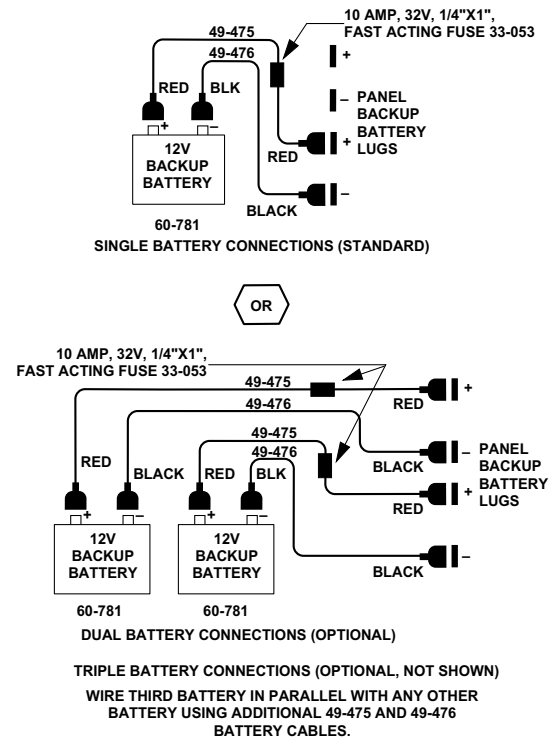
10 AMP, 32V, 1/4"X1", FAST ACTING FUSE 33-053

49-475

49-476

RED

BLK

+

–

PANEL BACKUP BATTERY LUGS

+

RED

12V BACKUP BATTERY

–

BLACK

60-781

SINGLE BATTERY CONNECTIONS (STANDARD)

OR

10 AMP, 32V, 1/4"X1", FAST ACTING FUSE 33-053

49-475

+

RED

49-476

–

BLACK

PANEL BACKUP BATTERY LUGS

49-475

49-476

RED

BLACK

RED

BLK

+

RED

+ –

+ –

12V BACKUP BATTERY

12V BACKUP BATTERY

–

BLACK

60-781

60-781

DUAL BATTERY CONNECTIONS (OPTIONAL)

TRIPLE BATTERY CONNECTIONS (OPTIONAL, NOT SHOWN)

WIRE THIRD BATTERY IN PARALLEL WITH ANY OTHER BATTERY USING ADDITIONAL 49-475 AND 49-476 BATTERY CABLES.